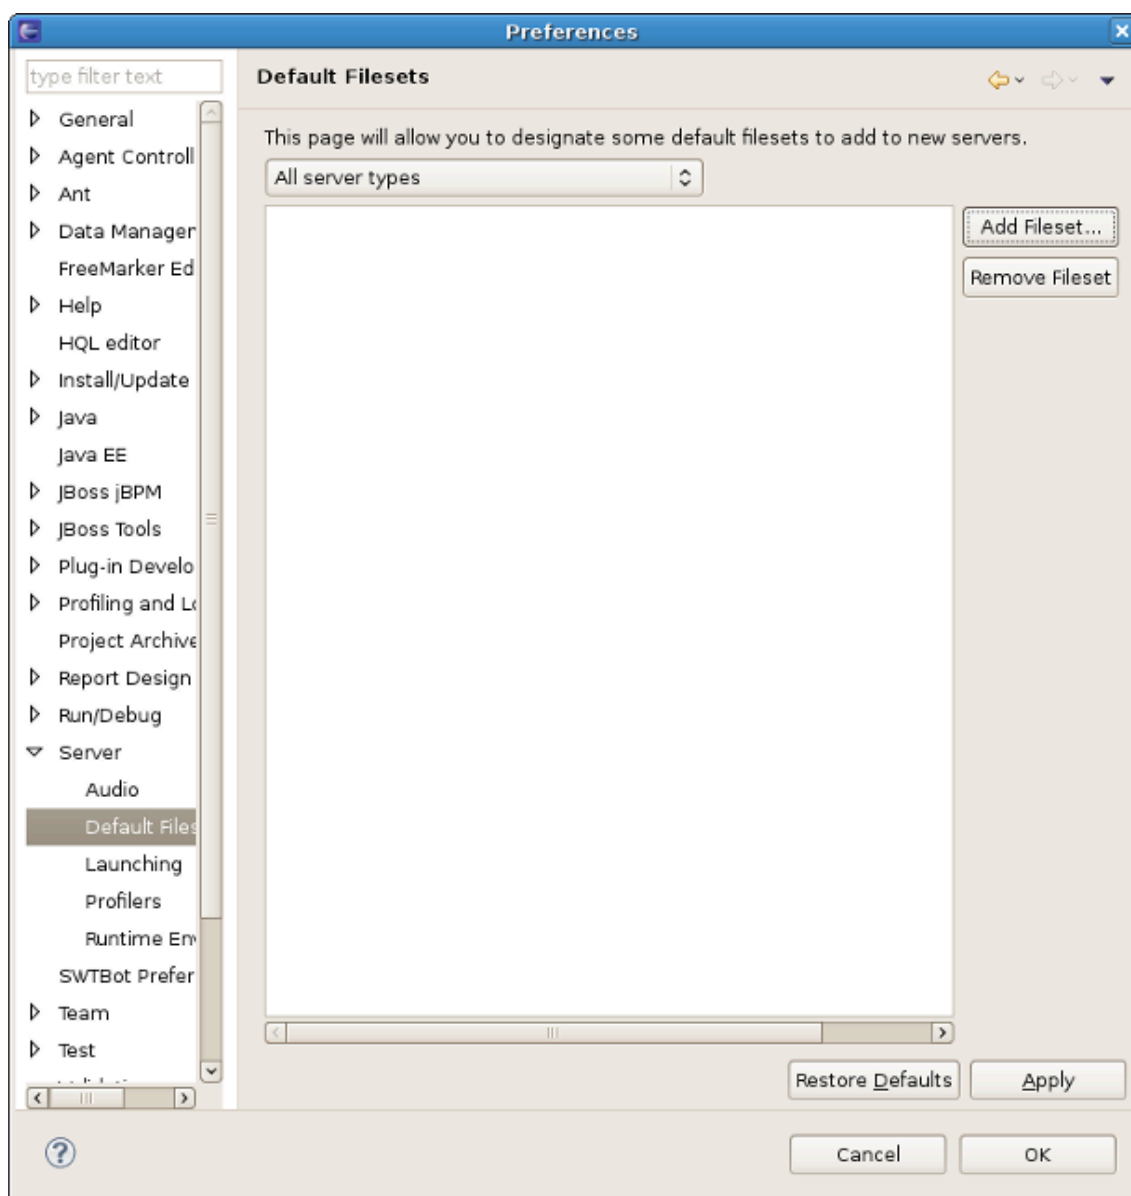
Preferences

type filter text

General
Agent Controll
Ant
Data Manager
FreeMarker Ed
Help
HQL editor
Install/Update
Java
Java EE
JBoss jBPM
JBoss Tools
Plug-in Develo
Profiling and Lo
Project Archive
Report Design
Run/Debug
Server
Audio
Default Files
Launching
Profilers
Runtime Env
SWTBot Prefer
Team
Test
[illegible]

Default Filesets

This page will allow you to designate some default filesets to add to new servers.

All server types

Add Fileset...

Remove Fileset

Restore Defaults

Apply

Cancel

OK